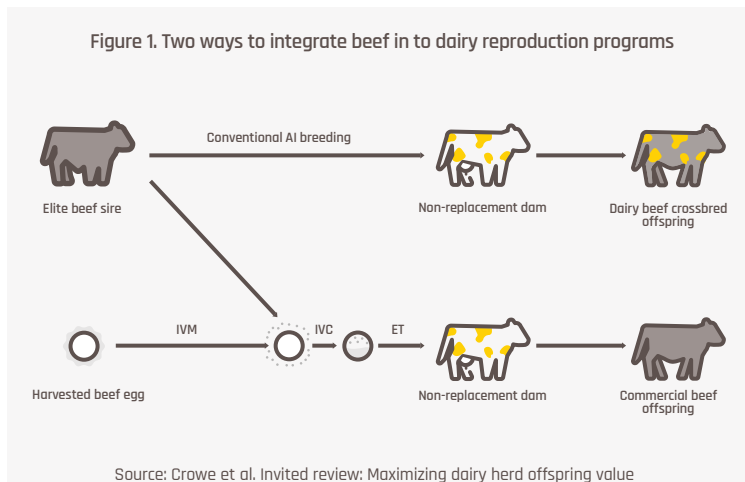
Figure 1. Two ways to integrate beef in to dairy reproduction programs

Conventional AI breeding

Elite beef sire

Non-replacement dam

Dairy beef crossbred offspring

IVM

IVC

ET

Harvested beef egg

Non-replacement dam

Commercial beef offspring

Source: Crowe et al. Invited review: Maximizing dairy herd offspring value